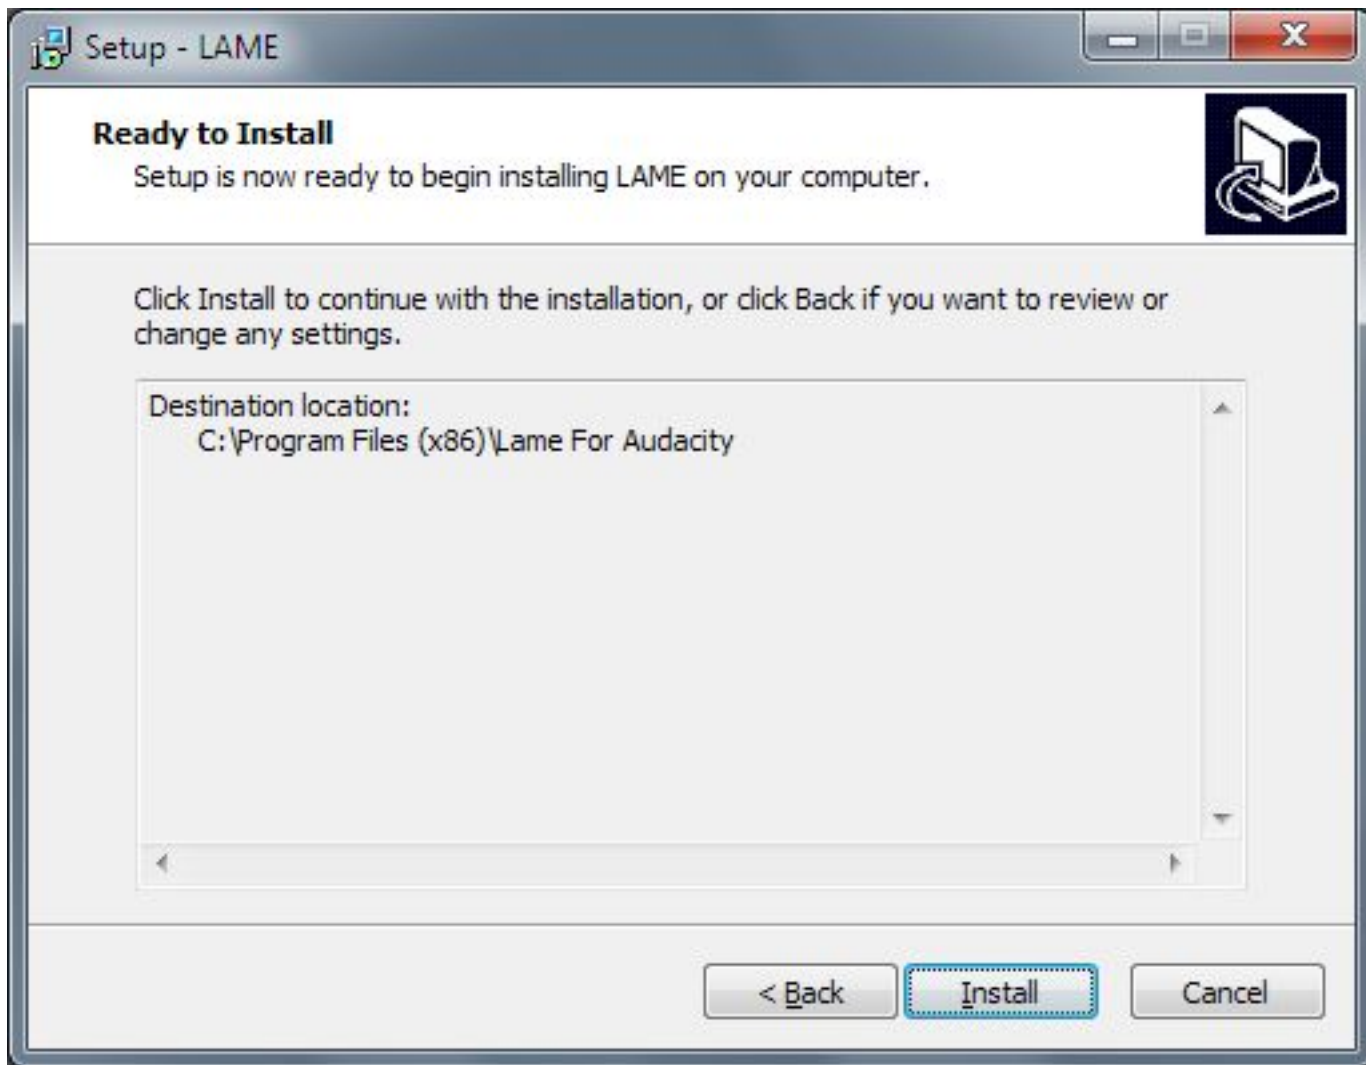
Setup - LAME

Ready to Install
Setup is now ready to begin installing LAME on your computer.

Click Install to continue with the installation, or click Back if you want to review or change any settings.

Destination location:
C:\Program Files (x86)\Lame For Audacity

< Back
Install
Cancel